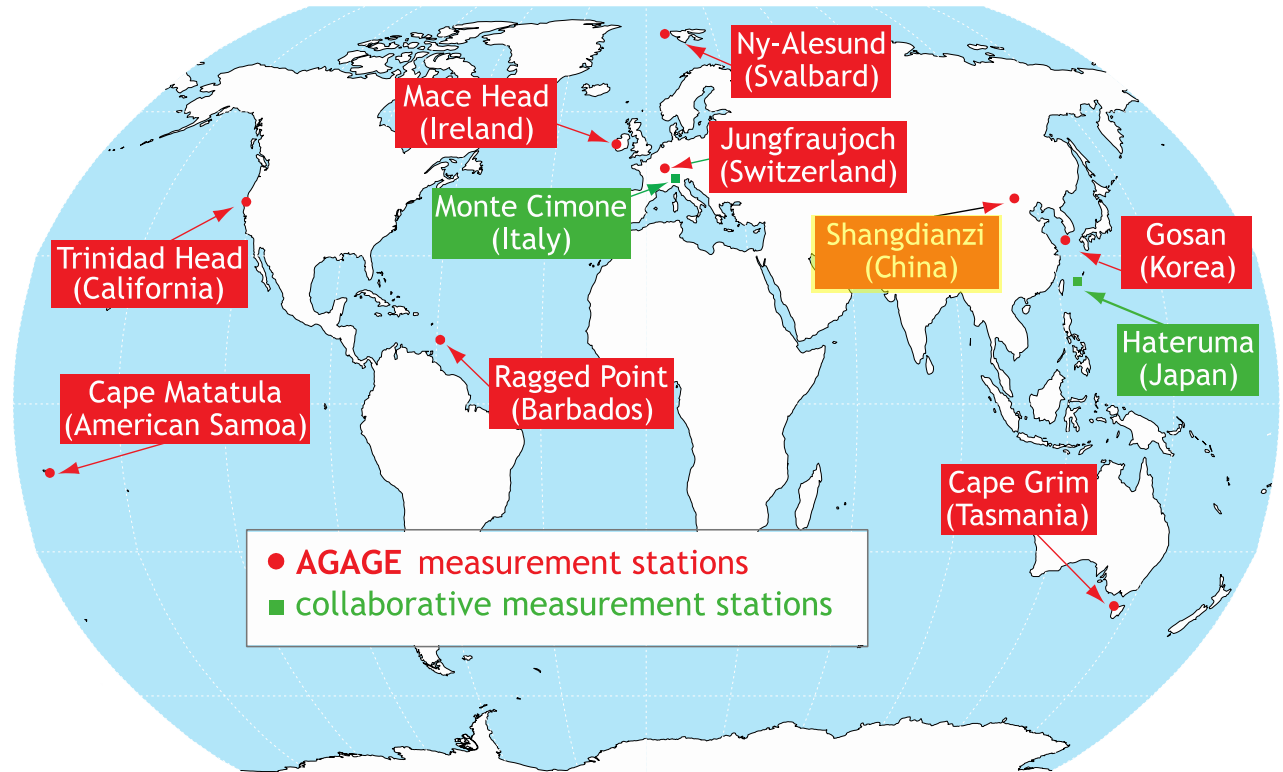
Ny-Alesund
(Svalbard)

Mace Head
(Ireland)

Jungfraujoch
(Switzerland)

Monte Cimone
(Italy)

Trinidad Head
(California)

Shangdianzi
(China)

Gosan
(Korea)

Hateruma
(Japan)

Ragged Point
(Barbados)

Cape Matatula
(American Samoa)

Cape Grim
(Tasmania)

AGAGE measurement stations
collaborative measurement stations